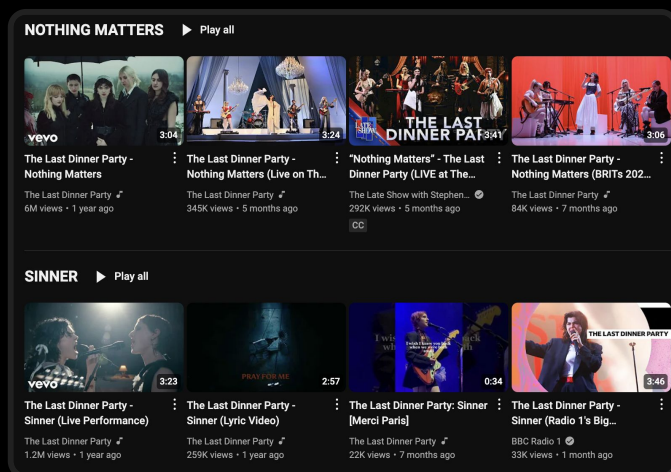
NOTHING MATTERS
Play all

vevo
3:04
The Last Dinner Party - Nothing Matters
The Last Dinner Party
6M views • 1 year ago

3:24
The Last Dinner Party - Nothing Matters (Live on Th...
The Last Dinner Party
345K views • 5 months ago

THE LAST DINNER PAR
3:41
"Nothing Matters" - The Last Dinner Party (LIVE at The...
The Late Show with Stephen...
292K views • 5 months ago
CC

3:06
The Last Dinner Party - Nothing Matters (BRITs 202...
The Last Dinner Party
84K views • 7 months ago

SINNER
Play all

vevo
3:23
The Last Dinner Party - Sinner (Live Performance)
The Last Dinner Party
1.2M views • 1 year ago

PRAY FOR ME
2:57
The Last Dinner Party - Sinner (Lyric Video)
The Last Dinner Party
259K views • 1 year ago

0:34
The Last Dinner Party: Sinner [Merci Paris]
The Last Dinner Party
22K views • 7 months ago

THE LAST DINNER PARTY
3:46
The Last Dinner Party - Sinner (Radio 1's Big...
BBC Radio 1
33K views • 1 month ago